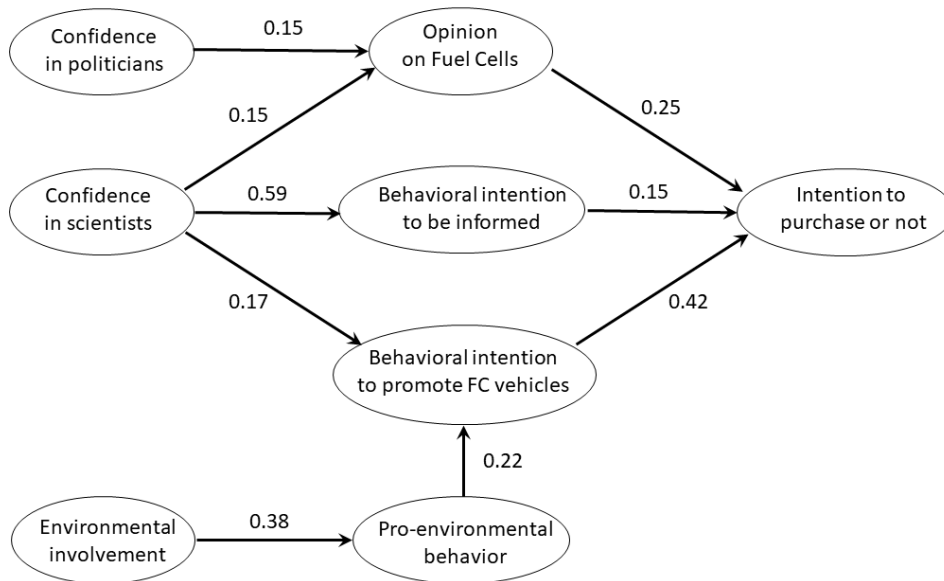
Confidence in politicians

0.15

Opinion on Fuel Cells

0.15

0.25

Confidence in scientists

0.59

Behavioral intention to be informed

0.15

Intention to purchase or not

0.17

0.42

Behavioral intention to promote FC vehicles

0.22

Environmental involvement

0.38

Pro-environmental behavior